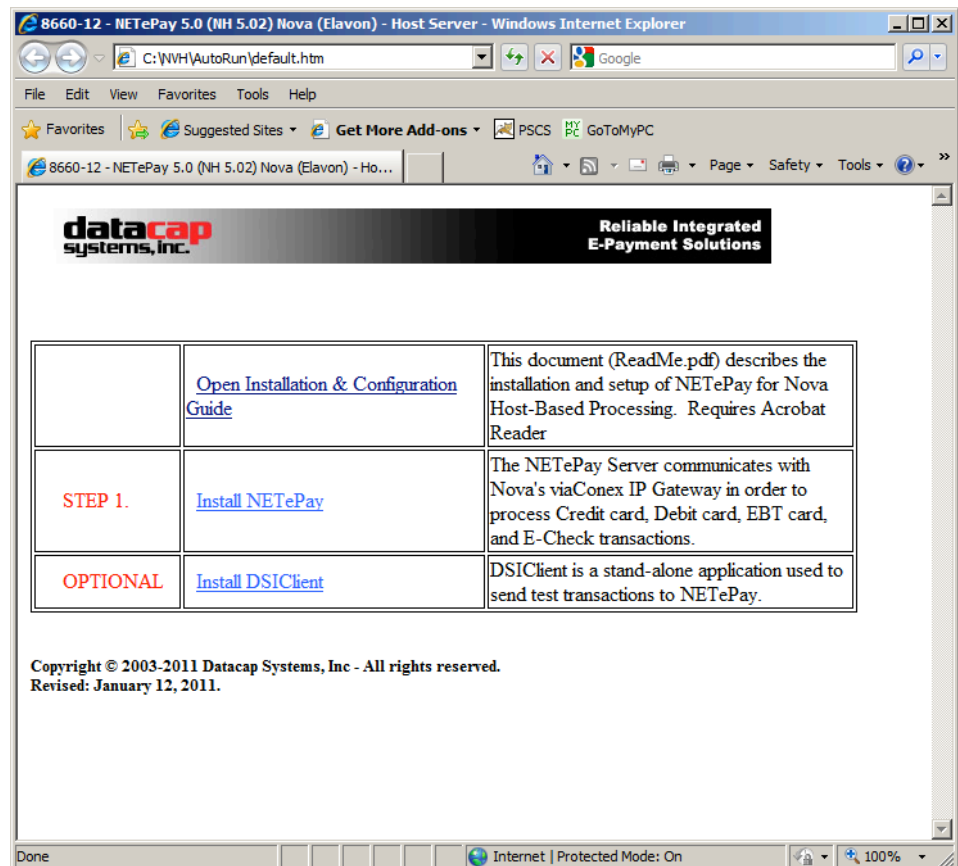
8660-12 - NETePay 5.0 (NH 5.02) Nova (Elavon) - Host Server - Windows Internet Explorer

C:\NVH\AutoRun\default.htm

Google

File Edit View Favorites Tools Help

Favorites Suggested Sites Get More Add-ons PSCS MY PC GoToMyPC

8660-12 - NETePay 5.0 (NH 5.02) Nova (Elavon) - Ho...

Page Safety Tools

datacap systems, inc.

Reliable Integrated E-Payment Solutions

| | Open Installation & Configuration Guide | This document (ReadMe.pdf) describes the installation and setup of NETePay for Nova Host-Based Processing. Requires Acrobat Reader |
|---|---|---|
| STEP 1. | Install NETePay | The NETePay Server communicates with Nova's viaConex IP Gateway in order to process Credit card, Debit card, EBT card, and E-Check transactions. |
| OPTIONAL | Install DSIClient | DSIClient is a stand-alone application used to send test transactions to NETePay. |

Copyright © 2003-2011 Datacap Systems, Inc - All rights reserved.
Revised: January 12, 2011.

Done

Internet | Protected Mode: On

100%